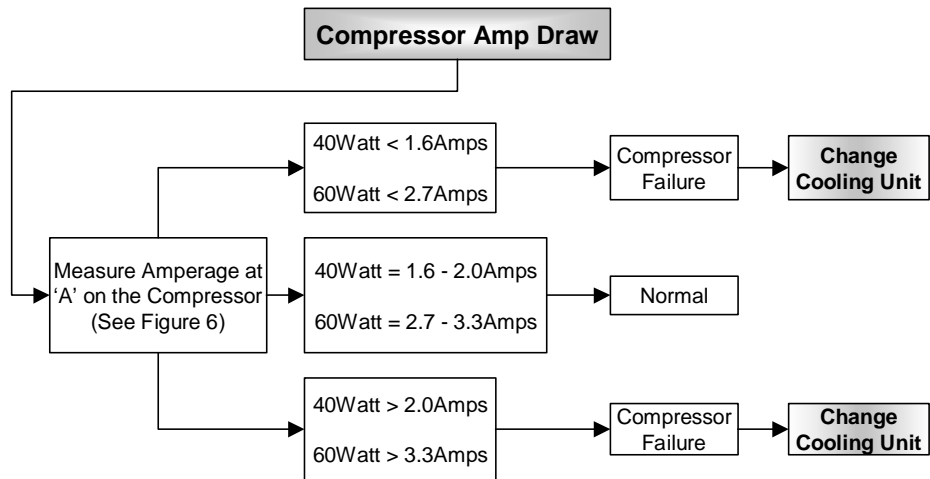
Compressor Amp Draw

Measure Amperage at 'A' on the Compressor (See Figure 6)

40Watt < 1.6Amps

60Watt < 2.7Amps

Compressor Failure

Change Cooling Unit

40Watt = 1.6 - 2.0Amps

60Watt = 2.7 - 3.3Amps

Normal

40Watt > 2.0Amps

60Watt > 3.3Amps

Compressor Failure

Change Cooling Unit